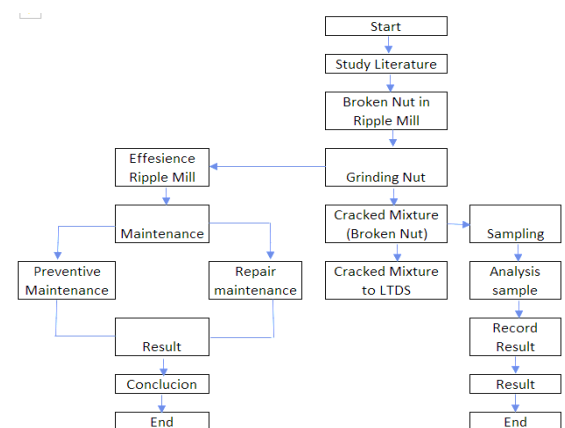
Start

Study Literature

Broken Nut in Ripple Mill

Grinding Nut

Effesience Ripple Mill

Maintenance

Preventive Maintenance

Repair maintenance

Result

Conclucion

End

Cracked Mixture (Broken Nut)

Cracked Mixture to LTDS

Sampling

Analysis sample

Record Result

Result

End